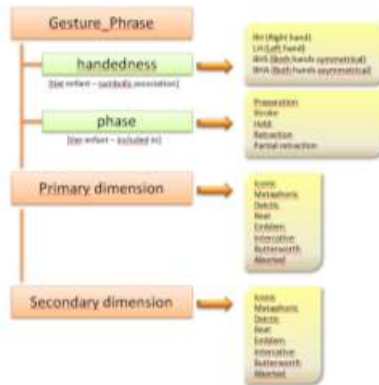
Gesture_Phrase

handedness

[tier enfant – symbolic association]

RH (Right hand)
LH (Left hand)
BHS (Both hands symmetrical)
BHA (Both hands asymmetrical)

phase

[tier enfant – included in]

Preparation
Stroke
Hold
Retraction
Partial retraction

Primary dimension

Iconic
Metaphoric
Deictic
Beat
Emblem
Interactive
Butterworth
Aborted

Secondary dimension

Iconic
Metaphoric
Deictic
Beat
Emblem
Interactive
Butterworth
Aborted